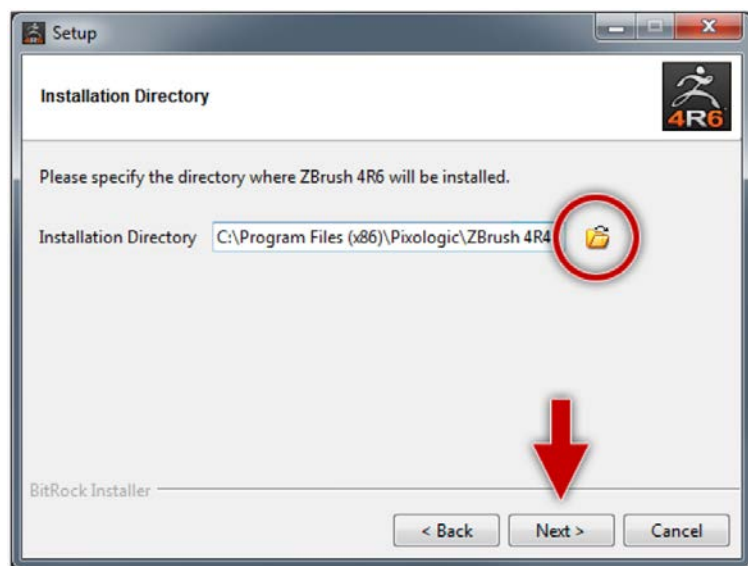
Setup

Installation Directory

4R6

Please specify the directory where ZBrush 4R6 will be installed.

Installation Directory C:\Program Files (x86)\Pixologic\ZBrush 4R4

BitRock Installer

< Back Next > Cancel